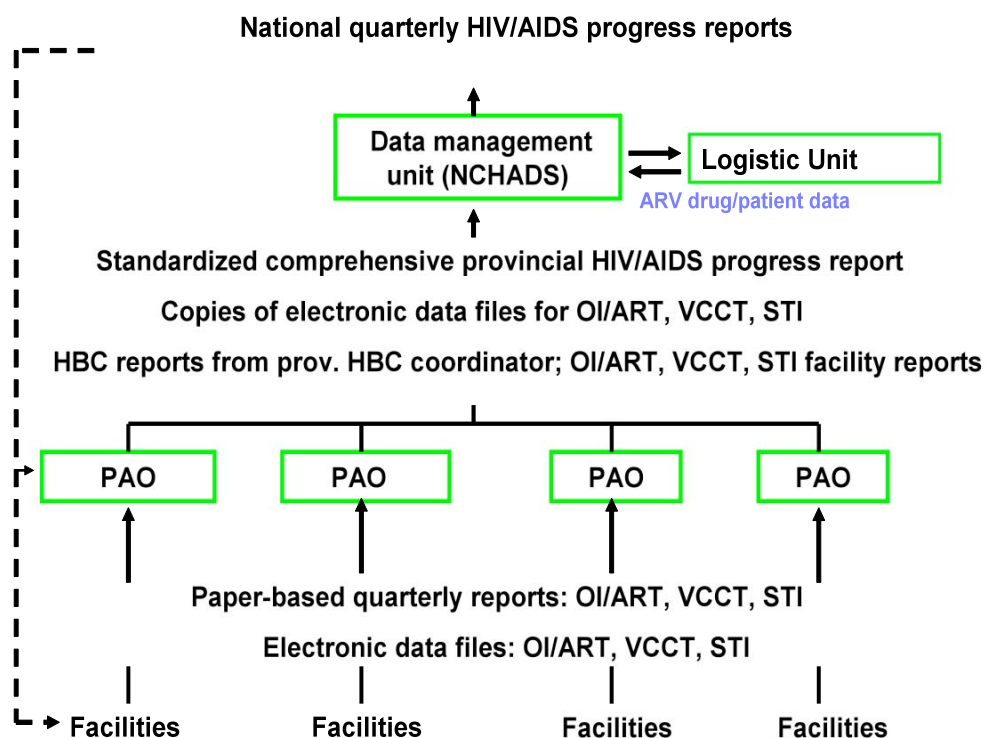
National quarterly HIV/AIDS progress reports

Data management unit (NCHADS)

Logistic Unit

ARV drug/patient data

Standardized comprehensive provincial HIV/AIDS progress report

Copies of electronic data files for OI/ART, VCCT, STI

HBC reports from prov. HBC coordinator; OI/ART, VCCT, STI facility reports

PAO

PAO

PAO

PAO

Paper-based quarterly reports: OI/ART, VCCT, STI

Electronic data files: OI/ART, VCCT, STI

Facilities

Facilities

Facilities

Facilities